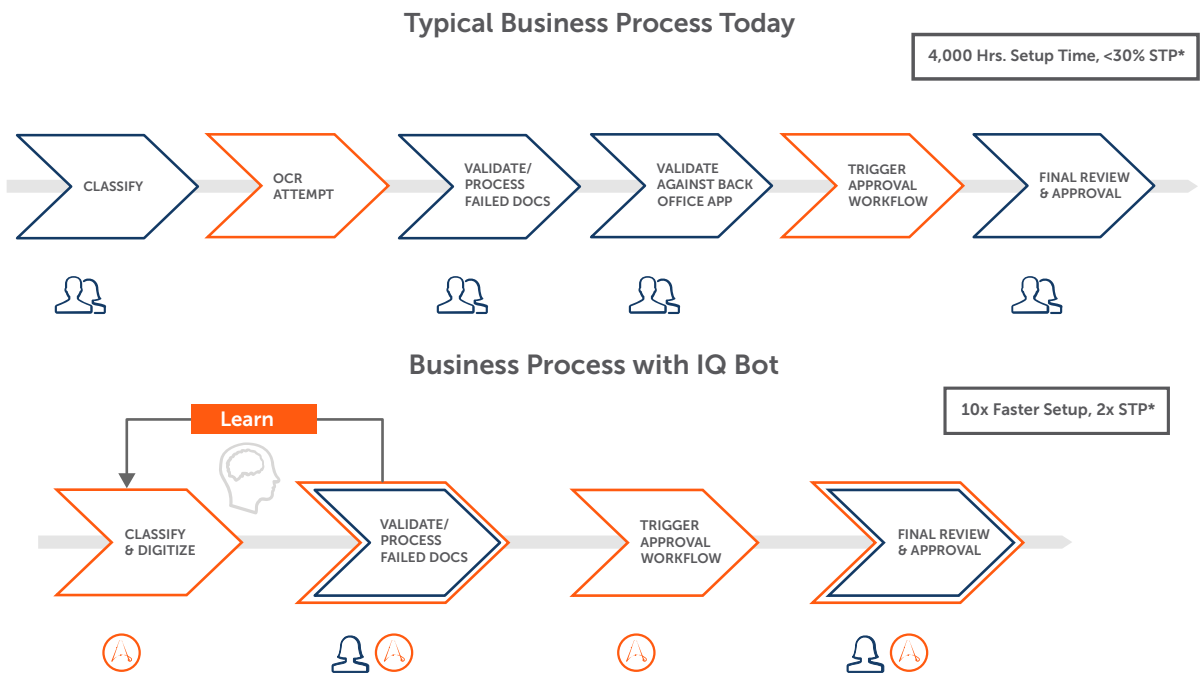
Typical Business Process Today

4,000 Hrs. Setup Time, <30% STP*

CLASSIFY

OCR ATTEMPT

VALIDATE/ PROCESS FAILED DOCS

VALIDATE AGAINST BACK OFFICE APP

TRIGGER APPROVAL WORKFLOW

FINAL REVIEW & APPROVAL

Business Process with IQ Bot

10x Faster Setup, 2x STP*

Learn

CLASSIFY & DIGITIZE

VALIDATE/ PROCESS FAILED DOCS

TRIGGER APPROVAL WORKFLOW

FINAL REVIEW & APPROVAL